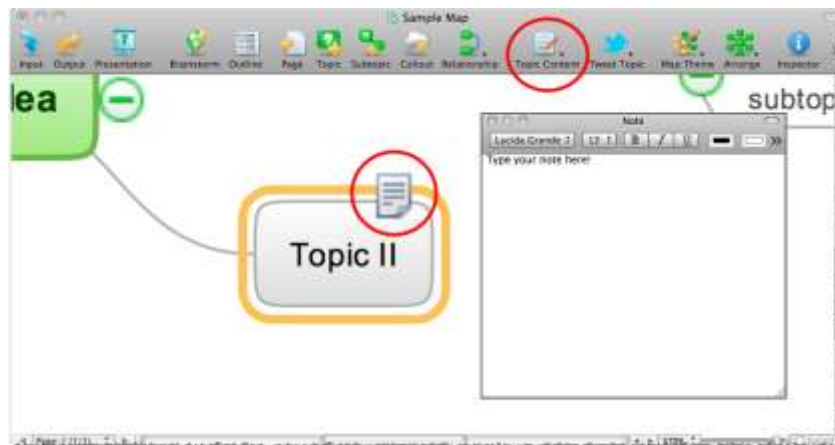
Sample Map

Input Output Presentation Brainstorm Outline Page Topic Subtopic Callout Relationship Topic Content Tweet Topic Map Theme Arrange Inspector

lea

subtop

Note

Lucida Grande 12 B I

Type your note here!

Topic II

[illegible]